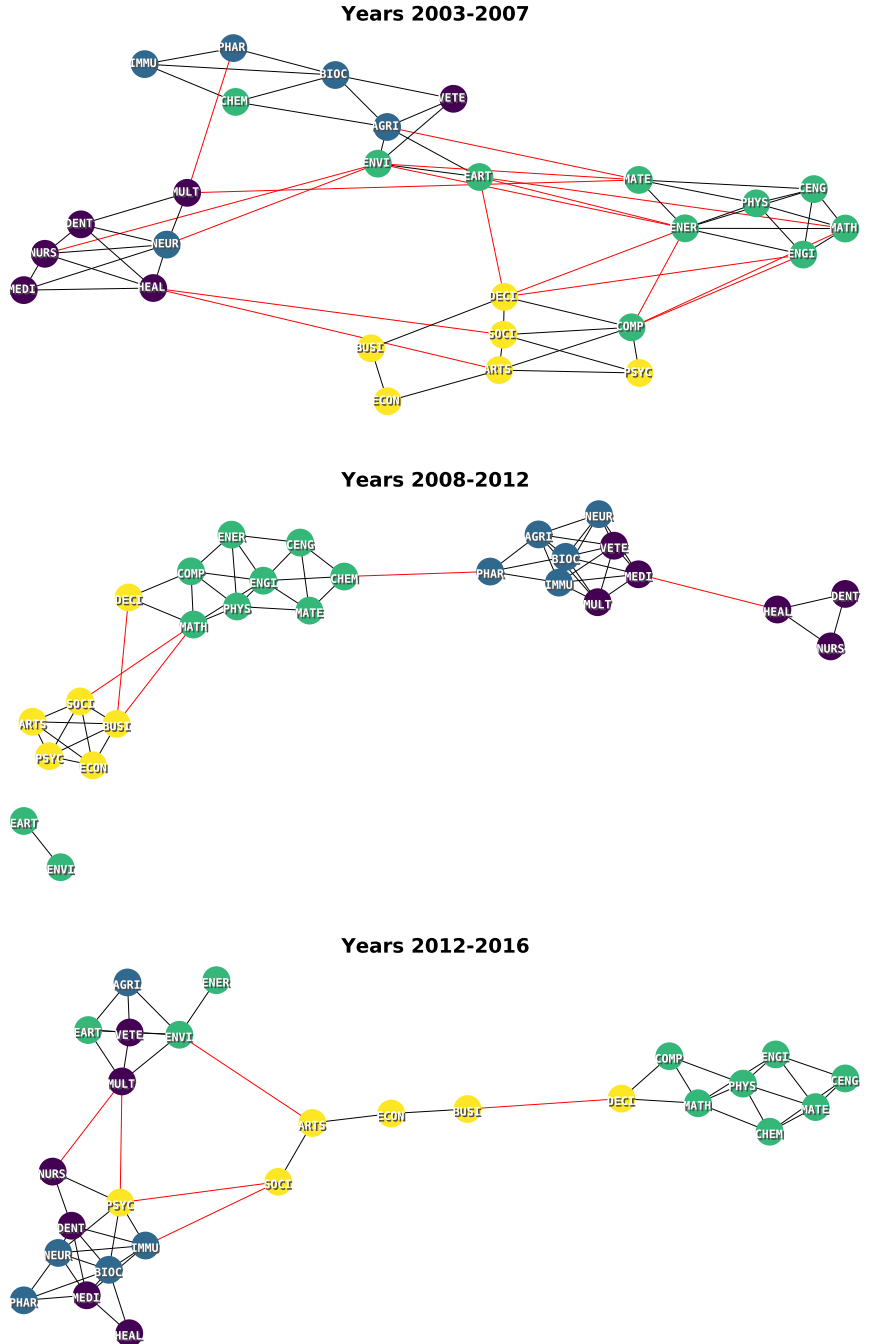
Years 2003-2007

PHAR
IMMU
BIOC
VETE
CHEM
AGRI
ENVI
EART
MATE
CENG
MULT
PHYS
DENT
MATH
ENER
NURS
NEUR
ENGI
MEDI
HEAL
DECI
SOCI
COMP
BUSI
ARTS
PSYC
ECON

Years 2008-2012

NEUR
AGRI
ENER
CENG
BIOC
VETE
COMP
CHEM
PHAR
ENGI
MEDI
IMMU
DECI
PHYS
MATE
MULT
HEAL
DENT
MATH
NURS
SOCI
ARTS
BUSI
PSYC
ECON
EART
ENVI

Years 2012-2016

AGRI
ENER
EART
VETE
ENVI
COMP
ENGI
MULT
CENG
PHYS
DECI
MATH
ARTS
ECON
BUSI
MATE
CHEM
NURS
SOCI
PSYC
DENT
IMMU
NEUR
BIOC
MEDI
PHAR
HEAL